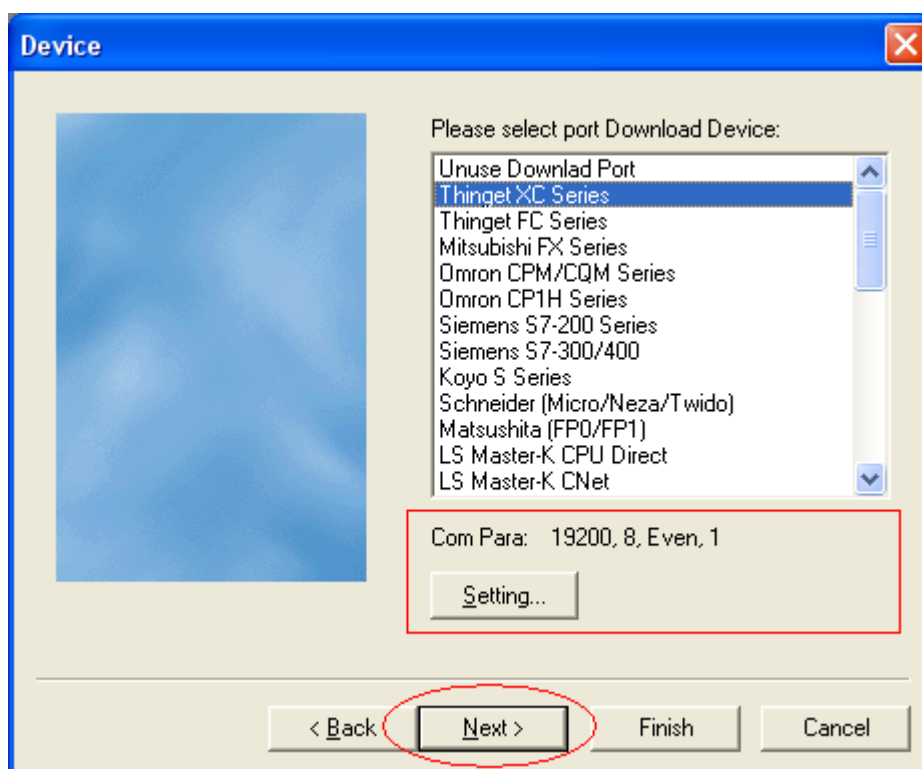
Device

Please select port Download Device:

Unuse Downlad Port
Thinget XC Series
Thinget FC Series
Mitsubishi FX Series
Omron CPM/CQM Series
Omron CP1H Series
Siemens S7-200 Series
Siemens S7-300/400
Koyo S Series
Schneider (Micro/Neza/Twido)
Matsushita (FP0/FP1)
LS Master-K CPU Direct
LS Master-K CNet

Com Para: 19200, 8, Even, 1

Setting...

< Back
Next >
Finish
Cancel